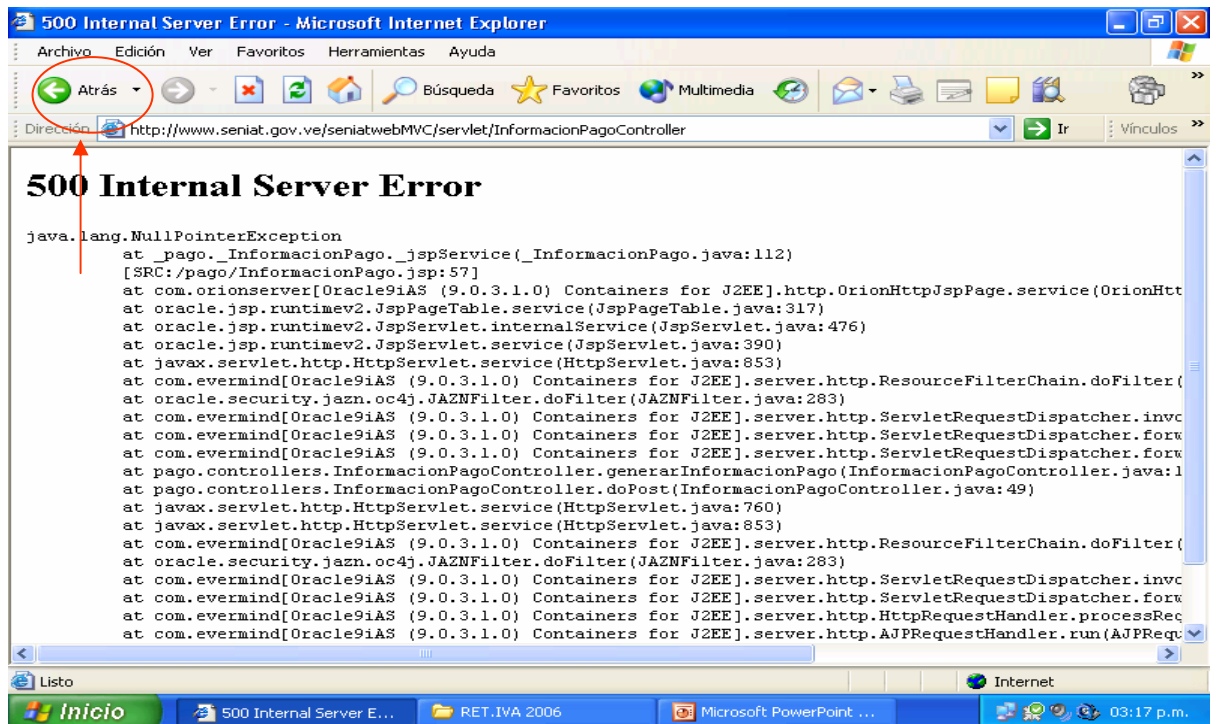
500 Internal Server Error - Microsoft Internet Explorer

Archivo Edición Ver Favoritos Herramientas Ayuda

Atrás Búsqueda Favoritos Multimedia

Dirección http://www.seniat.gov.ve/seniatwebMVC/servlet/InformacionPagoController Ir Vínculos

# 500 Internal Server Error

java.lang.NullPointerException
at _pago._InformacionPago._jspService(_InformacionPago.java:112)
[SRC:/pago/InformacionPago.jsp:57]
at com.orionserver[Oracle9iAS (9.0.3.1.0) Containers for J2EE].http.OrionHttpJspPage.service(OrionHtt
at oracle.jsp.runtimev2.JspPageTable.service(JspPageTable.java:317)
at oracle.jsp.runtimev2.JspServlet.internalService(JspServlet.java:476)
at oracle.jsp.runtimev2.JspServlet.service(JspServlet.java:390)
at javax.servlet.http.HttpServlet.service(HttpServlet.java:853)
at com.evermind[Oracle9iAS (9.0.3.1.0) Containers for J2EE].server.http.ResourceFilterChain.doFilter(
at oracle.security.jazn.oc4j.JAZNFilter.doFilter(JAZNFilter.java:283)
at com.evermind[Oracle9iAS (9.0.3.1.0) Containers for J2EE].server.http.ServletRequestDispatcher.invo
at com.evermind[Oracle9iAS (9.0.3.1.0) Containers for J2EE].server.http.ServletRequestDispatcher.forw
at com.evermind[Oracle9iAS (9.0.3.1.0) Containers for J2EE].server.http.ServletRequestDispatcher.forw
at pago.controllers.InformacionPagoController.generarInformacionPago(InformacionPagoController.java:1
at pago.controllers.InformacionPagoController.doPost(InformacionPagoController.java:49)
at javax.servlet.http.HttpServlet.service(HttpServlet.java:760)
at javax.servlet.http.HttpServlet.service(HttpServlet.java:853)
at com.evermind[Oracle9iAS (9.0.3.1.0) Containers for J2EE].server.http.ResourceFilterChain.doFilter(
at oracle.security.jazn.oc4j.JAZNFilter.doFilter(JAZNFilter.java:283)
at com.evermind[Oracle9iAS (9.0.3.1.0) Containers for J2EE].server.http.ServletRequestDispatcher.invo
at com.evermind[Oracle9iAS (9.0.3.1.0) Containers for J2EE].server.http.ServletRequestDispatcher.forw
at com.evermind[Oracle9iAS (9.0.3.1.0) Containers for J2EE].server.http.HttpRequestHandler.processReq
at com.evermind[Oracle9iAS (9.0.3.1.0) Containers for J2EE].server.http.AJPRequestHandler.run(AJPRequ

Listo Internet

Inicio 500 Internal Server E... RET.IVA 2006 Microsoft PowerPoint ... 03:17 p.m.